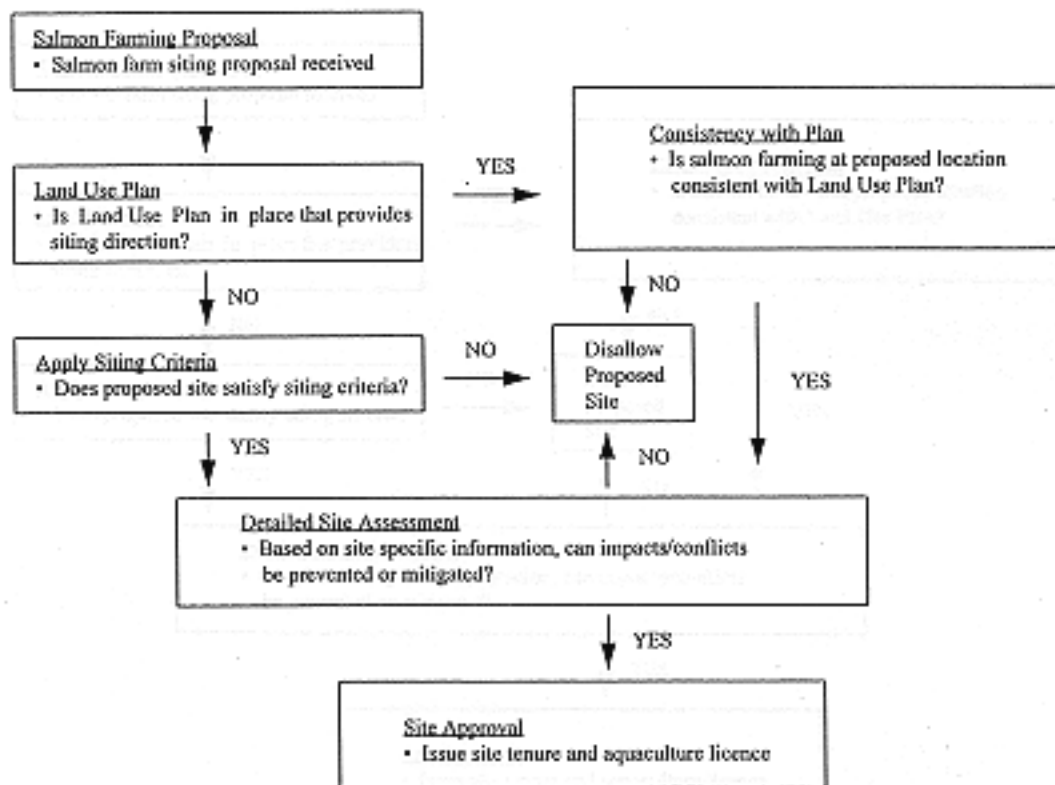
Salmon Farming Proposal
• Salmon farm siting proposal received

Land Use Plan
• Is Land Use Plan in place that provides siting direction?

YES

Consistency with Plan
• Is salmon farming at proposed location consistent with Land Use Plan?

NO

NO

Apply Siting Criteria
• Does proposed site satisfy siting criteria?

NO

Disallow Proposed Site

YES

YES

NO

Detailed Site Assessment
• Based on site specific information, can impacts/conflicts be prevented or mitigated?

YES

Site Approval
• Issue site tenure and aquaculture licence